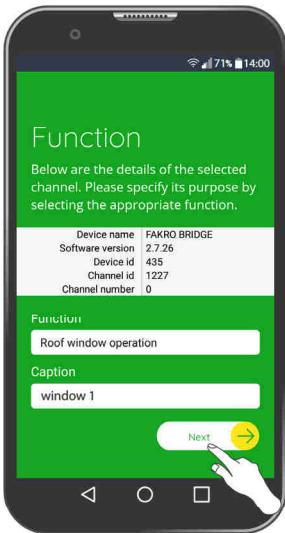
71% 14:00

Function

Below are the details of the selected channel. Please specify its purpose by selecting the appropriate function.

| | |
|---|---|
| Device name | FAKRO BRIDGE |
| Software version | 2.7.26 |
| Device id | 435 |
| Channel id | 1227 |
| Channel number | 0 |

Function

Roof window operation

Caption

window 1

Next